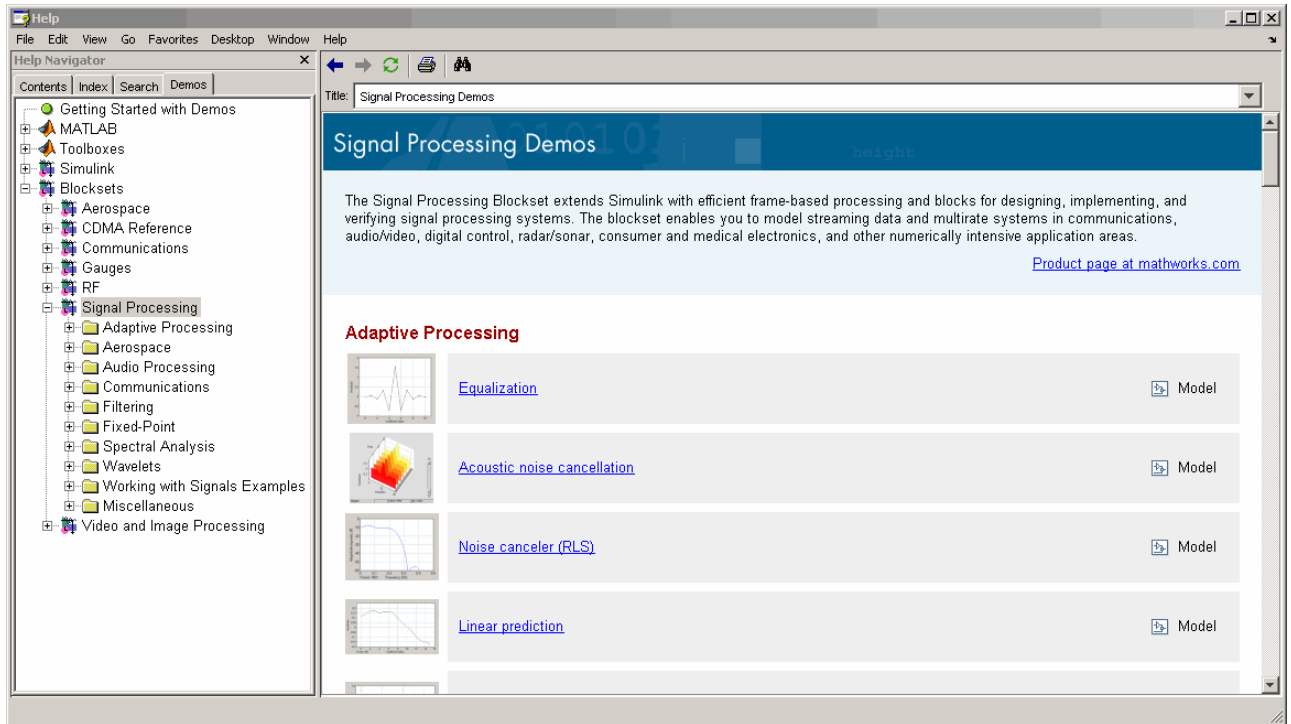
Help

File Edit View Go Favorites Desktop Window Help

Help Navigator

Contents Index Search Demos

Getting Started with Demos
MATLAB
Toolboxes
Simulink
Blocksets
Aerospace
CDMA Reference
Communications
Gauges
RF
Signal Processing
Adaptive Processing
Aerospace
Audio Processing
Communications
Filtering
Fixed-Point
Spectral Analysis
Wavelets
Working with Signals Examples
Miscellaneous
Video and Image Processing

Title: Signal Processing Demos

Signal Processing Demos

The Signal Processing Blockset extends Simulink with efficient frame-based processing and blocks for designing, implementing, and verifying signal processing systems. The blockset enables you to model streaming data and multirate systems in communications, audio/video, digital control, radar/sonar, consumer and medical electronics, and other numerically intensive application areas.

Product page at mathworks.com

Adaptive Processing

Equalization Model

Acoustic noise cancellation Model

Noise canceler (RLS) Model

Linear prediction Model